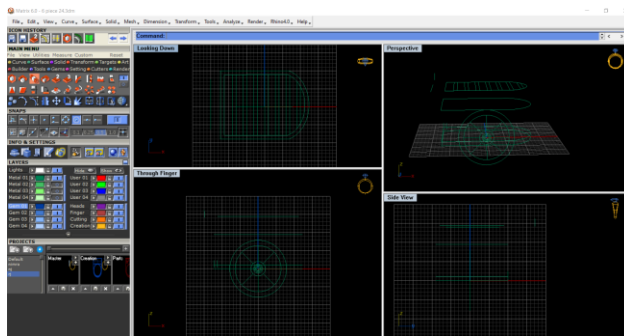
Matrix 8.0 - Ezrance 24.3dm

File, Edit, View, Curve, Surface, Solid, Mesh, Dimension, Transform, Tools, Analyze, Render, MatrixAll, Help

ICON HISTORY

MAIN MENU

File View Utilities Measure Custom Reset

Curve Surface Solid Transform Targets Art

Builder Tools Gems Settings Cutters Render

SNAPS

INFO & SETTINGS

LAYERS

Lights

Metal 01

Metal 02

Metal 03

Metal 04

Gem 01

Gem 02

Gem 03

Gem 04

User 01

User 02

User 03

User 04

Heads

Finger

Cutting

Creation

PROJECTS

Default

Master

Creation

Command:

Looking Down

Perspective

Through Finger

Side View